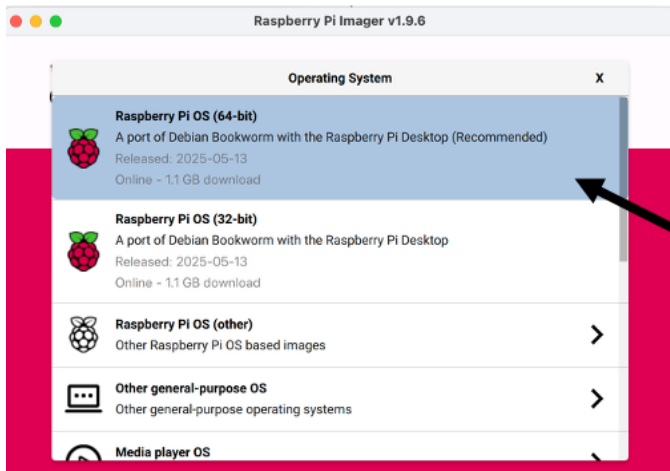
Raspberry Pi Imager v1.9.6

Operating System

X

Raspberry Pi OS (64-bit)
A port of Debian Bookworm with the Raspberry Pi Desktop (Recommended)
Released: 2025-05-13
Online - 1.1 GB download

Raspberry Pi OS (32-bit)
A port of Debian Bookworm with the Raspberry Pi Desktop
Released: 2025-05-13
Online - 1.1 GB download

Raspberry Pi OS (other)
Other Raspberry Pi OS based images

Other general-purpose OS
Other general-purpose operating systems

Media player OS